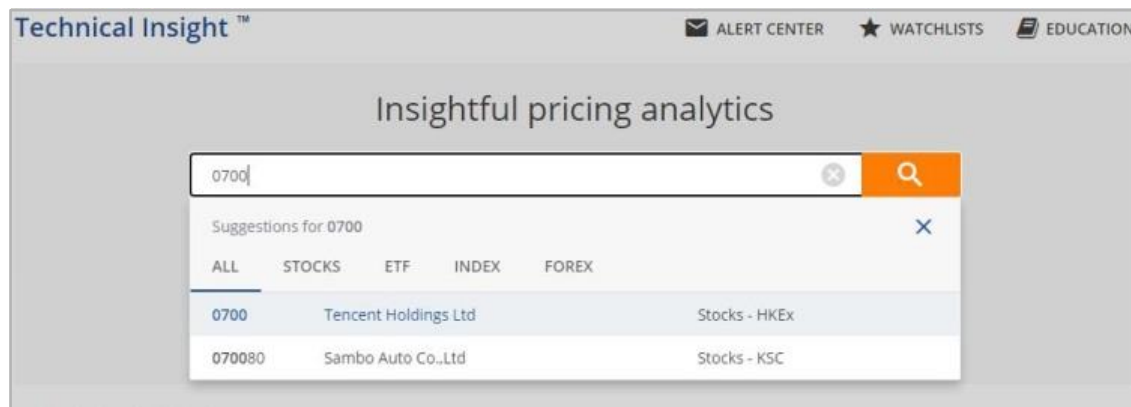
Technical Insight ™

ALERT CENTER WATCHLISTS EDUCATION

Insightful pricing analytics

0700

Suggestions for 0700

ALL STOCKS ETF INDEX FOREX

| | | |
|---|---|---|
| 0700 | Tencent Holdings Ltd | Stocks - HKEx |
| 070080 | Sambo Auto Co.,Ltd | Stocks - KSC |